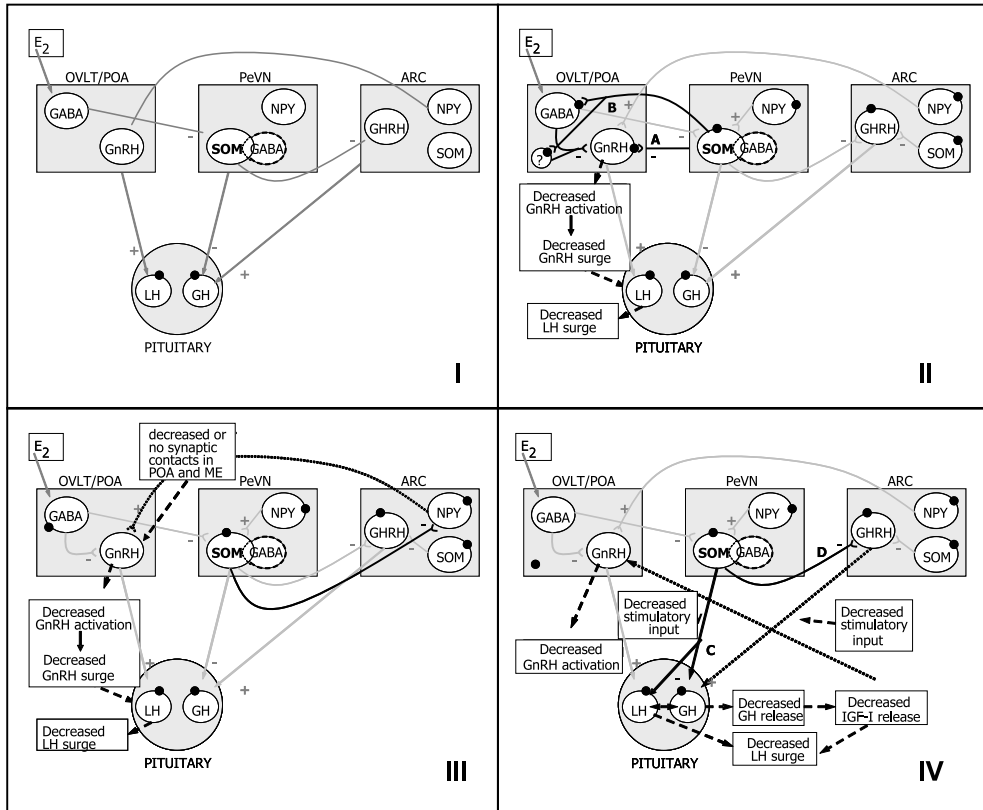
$E_2$

OVLT/POA PeVN ARC

GABA GnRH NPY SOM GABA GHRH NPY SOM

- - - +

LH GH

PITUITARY

I

$E_2$

OVLT/POA PeVN ARC

GABA B ? GnRH A NPY SOM GABA GHRH NPY SOM

Decreased GnRH activation

Decreased GnRH surge

LH GH

Decreased LH surge

PITUITARY

II

$E_2$

decreased or no synaptic contacts in POA and ME

OVLT/POA PeVN ARC

GABA GnRH NPY SOM GABA GHRH NPY SOM

Decreased GnRH activation

Decreased GnRH surge

LH GH

Decreased LH surge

PITUITARY

III

$E_2$

OVLT/POA PeVN ARC

GABA GnRH NPY SOM GABA D GHRH NPY SOM

Decreased stimulatory input

Decreased stimulatory input

Decreased GnRH activation

C

LH GH

Decreased GH release

Decreased IGF-I release

Decreased LH surge

PITUITARY

IV